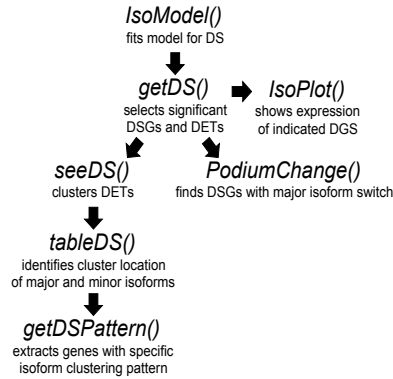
IsoModel()
fits model for DS

getDS()
selects significant DSGs and DETs

IsoPlot()
shows expression of indicated DGS

seeDS()
clusters DETs

PodiumChange()
finds DSGs with major isoform switch

tableDS()
identifies cluster location of major and minor isoforms

getDSPattern()
extracts genes with specific isoform clustering pattern